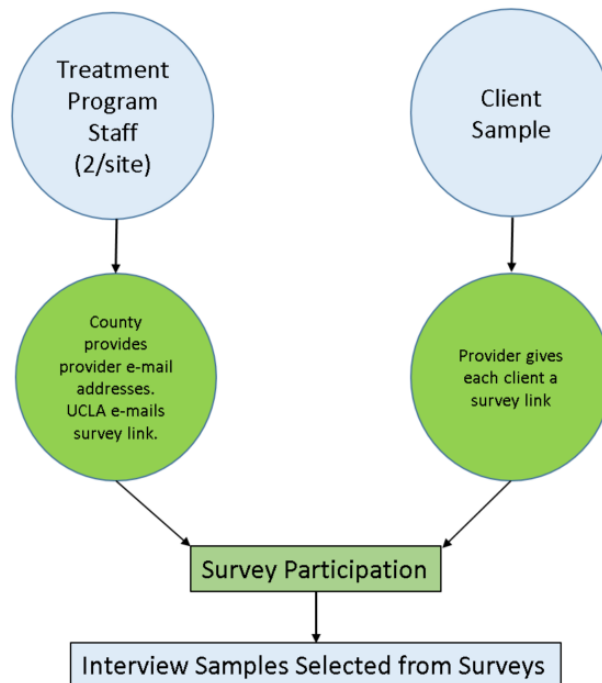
Treatment Program Staff (2/site)

Client Sample

County provides provider e-mail addresses. UCLA e-mails survey link.

Provider gives each client a survey link

Survey Participation

Interview Samples Selected from Surveys